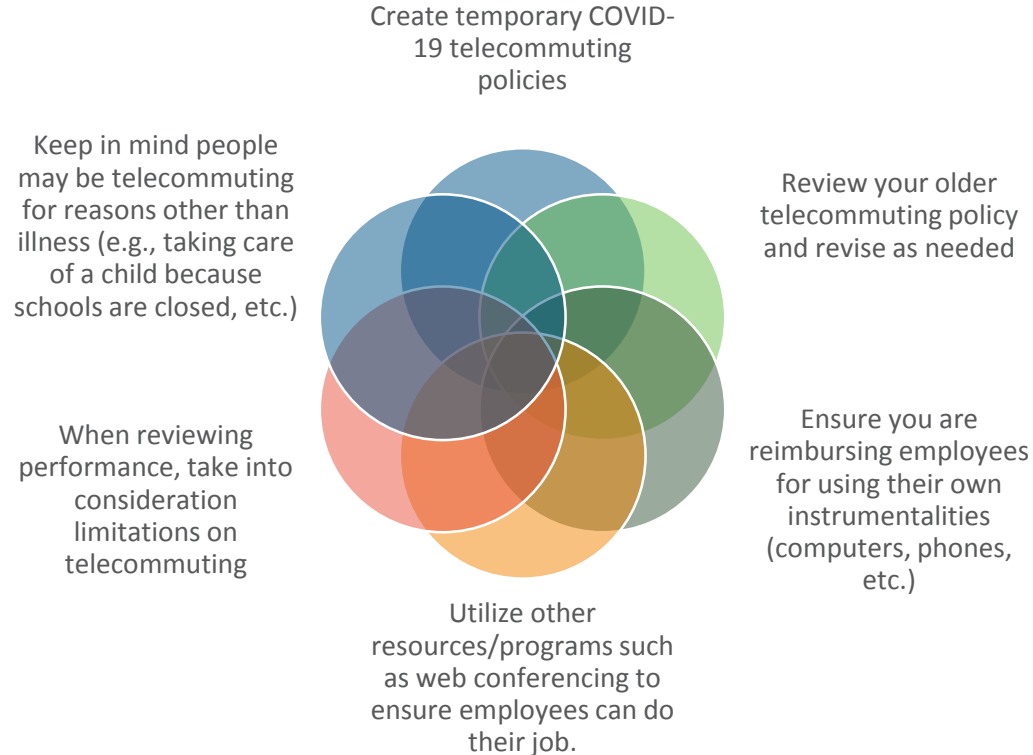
Create temporary COVID-19 telecommuting policies

Review your older telecommuting policy and revise as needed

Ensure you are reimbursing employees for using their own instrumentalities (computers, phones, etc.)

Utilize other resources/programs such as web conferencing to ensure employees can do their job.

When reviewing performance, take into consideration limitations on telecommuting

Keep in mind people may be telecommuting for reasons other than illness (e.g., taking care of a child because schools are closed, etc.)